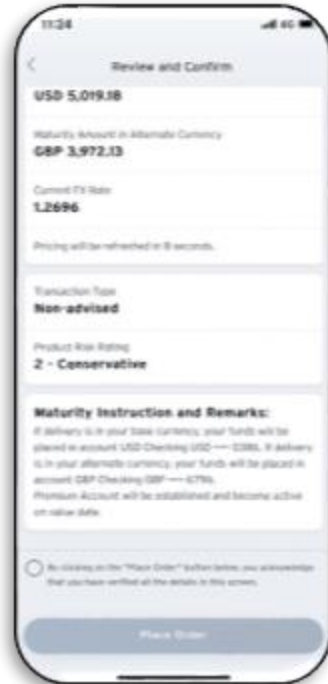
11:24

Review and Confirm

USD 5,019.18

Maturity Amount in Alternate Currency
GBP 3,972.13

Current FX Rate
1.2696

Pricing will be refreshed in 8 seconds.

Transaction Type
Non-advised

Product Risk Rating
2 - Conservative

Maturity Instruction and Remarks:
If delivery is in your base currency, your funds will be placed in account USD Checking USD ---- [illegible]. If delivery is in your alternate currency, your funds will be placed in account GBP Checking GBP ---- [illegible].
Premium Account will be established and become active on value date.

By clicking on the "Place Order" button below, you acknowledge that you have verified all the details in this screen.

Place Order